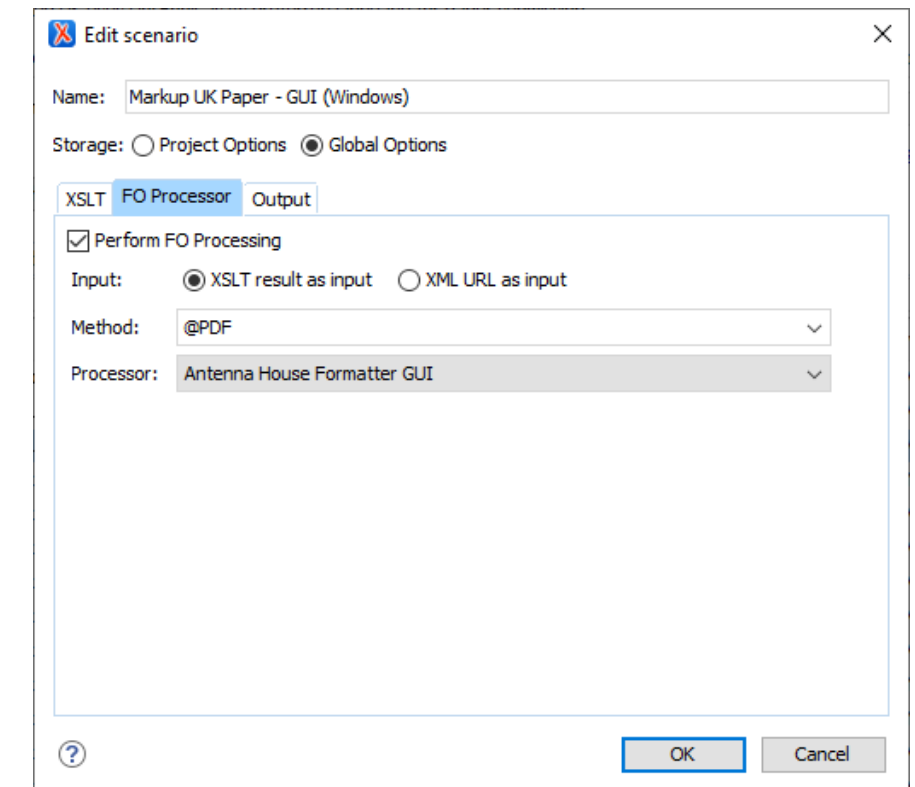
Edit scenario

Name: Markup UK Paper - GUI (Windows)

Storage: Project Options Global Options

XSLT FO Processor Output

Perform FO Processing

Input: XSLT result as input XML URL as input

Method: @PDF

Processor: Antenna House Formatter GUI

?

OK Cancel